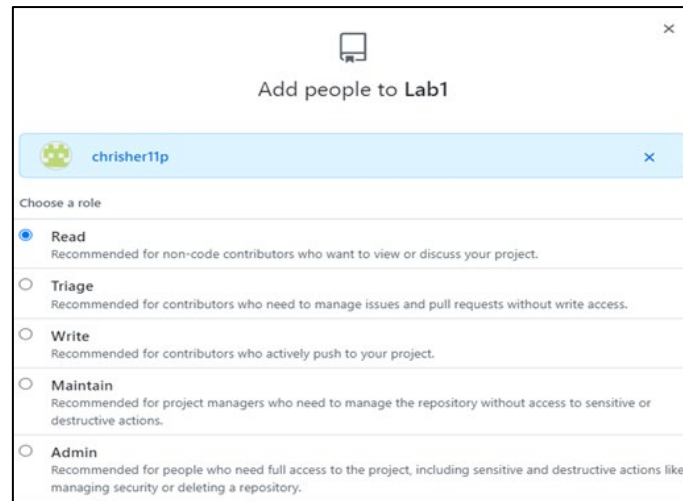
×

Add people to **Lab1**

chrisher11p ×

Choose a role

Read
Recommended for non-code contributors who want to view or discuss your project.

Triage
Recommended for contributors who need to manage issues and pull requests without write access.

Write
Recommended for contributors who actively push to your project.

Maintain
Recommended for project managers who need to manage the repository without access to sensitive or destructive actions.

Admin
Recommended for people who need full access to the project, including sensitive and destructive actions like managing security or deleting a repository.